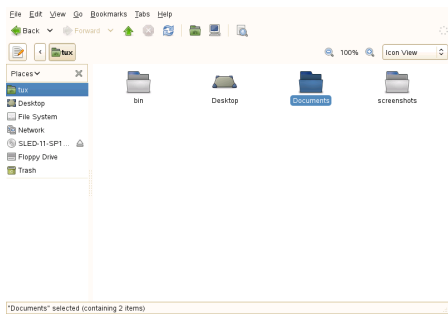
File Edit View Go Bookmarks Tabs Help

Back Forward

tux

100% Icon View

Places

tux
Desktop
File System
Network
SLED-11-SP1 ...
Floppy Drive
Trash

bin
Desktop
Documents
screenshots

"Documents" selected (containing 2 items)